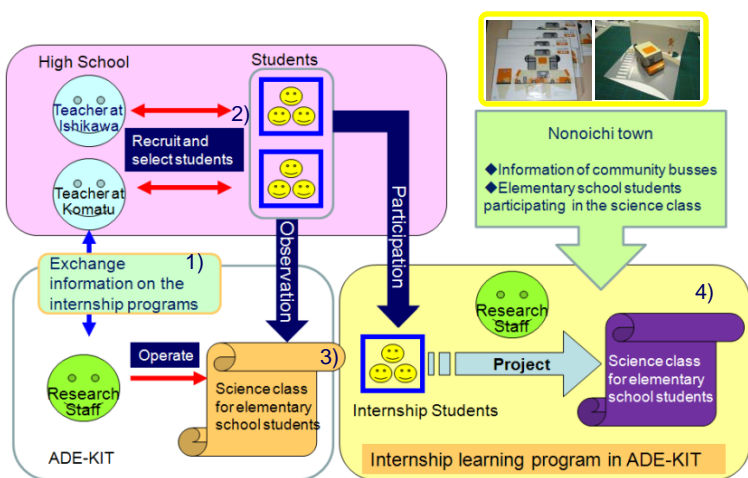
High School

Students

Teacher at Ishikawa

2)

Recruit and select students

Teacher at Komatu

Participation

Observation

Nonoichi town

◆Information of community busses
◆Elementary school students participating in the science class

Exchange information on the internship programs

1)

Research Staff

4)

Operate

3)

Research Staff

Science class for elementary school students

Project

Science class for elementary school students

Internship Students

ADE-KIT

Internship learning program in ADE-KIT